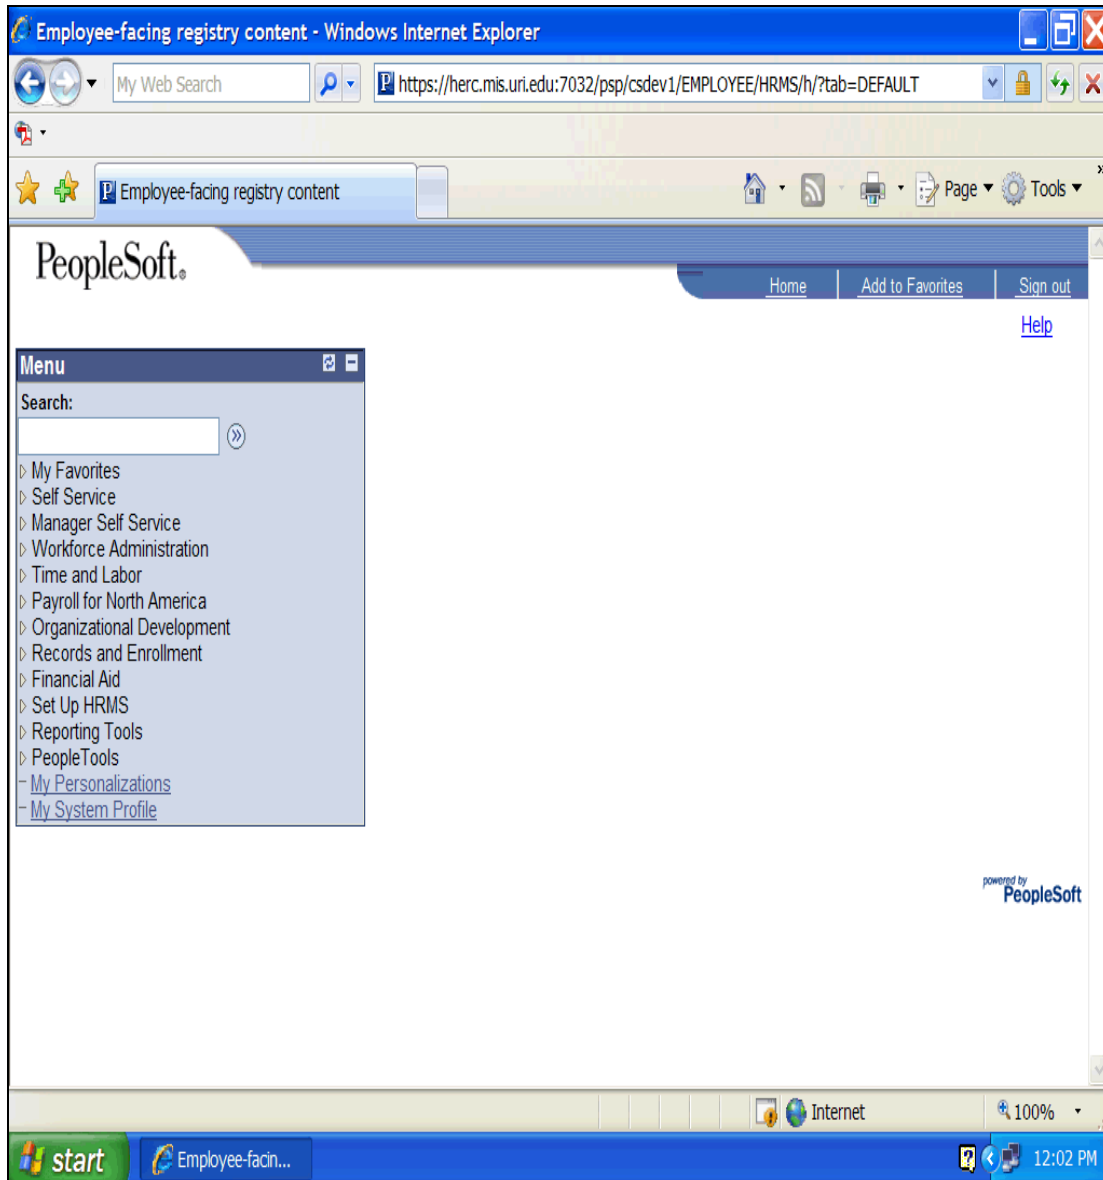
Employee-facing registry content - Windows Internet Explorer

My Web Search

https://herc.mis.uri.edu:7032/psp/csdev1/EMPLOYEE/HRMS/h/?tab=DEFAULT

Employee-facing registry content

Page ▾ Tools ▾

PeopleSoft.

Home | Add to Favorites | Sign out

Help

Menu

Search:

My Favorites
Self Service
Manager Self Service
Workforce Administration
Time and Labor
Payroll for North America
Organizational Development
Records and Enrollment
Financial Aid
Set Up HRMS
Reporting Tools
PeopleTools
My Personalizations
My System Profile

powered by PeopleSoft

Internet

100%

start

Employee-facin...

12:02 PM